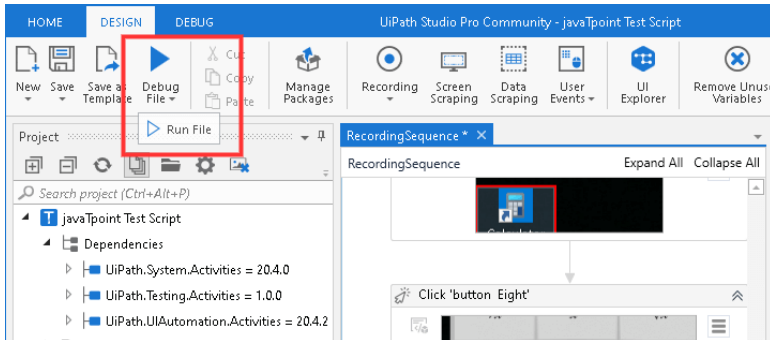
HOME DESIGN DEBUG UiPath Studio Pro Community - javaTpoint Test Script

New Save Save as Template Debug File Cut Copy Paste Manage Packages Recording Screen Scraping Data Scraping User Events UI Explorer Remove Unus Variables

Run File

Project

Search project (Ctrl+Alt+P)

javaTpoint Test Script
Dependencies
UiPath.System.Activities = 20.4.0
UiPath.Testing.Activities = 1.0.0
UiPath.UIAutomation.Activities = 20.4.2

RecordingSequence *

RecordingSequence Expand All Collapse All

Click 'button Eight'